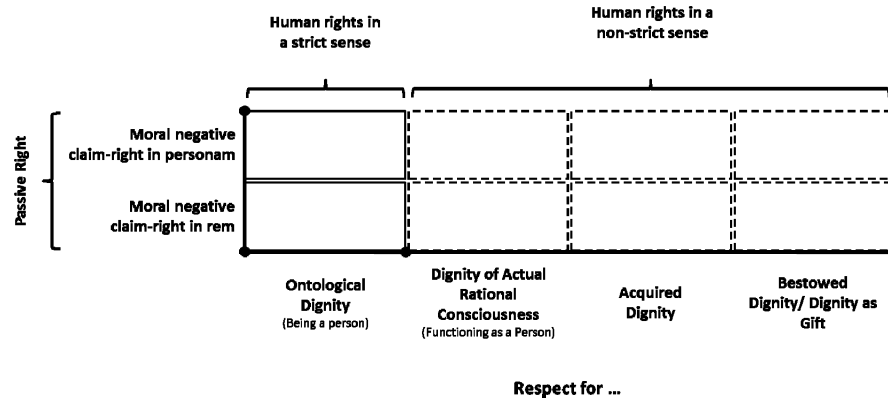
Human rights in a strict sense

Human rights in a non-strict sense

Passive Right

Moral negative claim-right in personam

Moral negative claim-right in rem

Ontological Dignity
(Being a person)

Dignity of Actual Rational Consciousness
(Functioning as a Person)

Acquired Dignity

Bestowed Dignity/ Dignity as Gift

Respect for ...